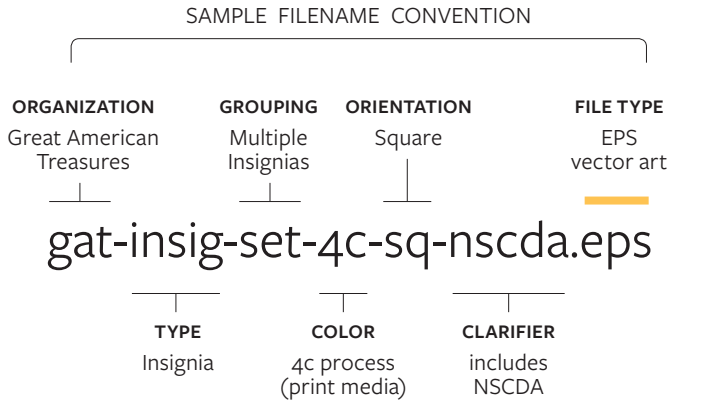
SAMPLE FILENAME CONVENTION

ORGANIZATION
Great American Treasures

GROUPING
Multiple Insignias

ORIENTATION
Square

FILE TYPE
EPS vector art

gat-insig-set-4c-sq-nscda.eps

TYPE
Insignia

COLOR
4c process (print media)

CLARIFIER
includes NSCDA